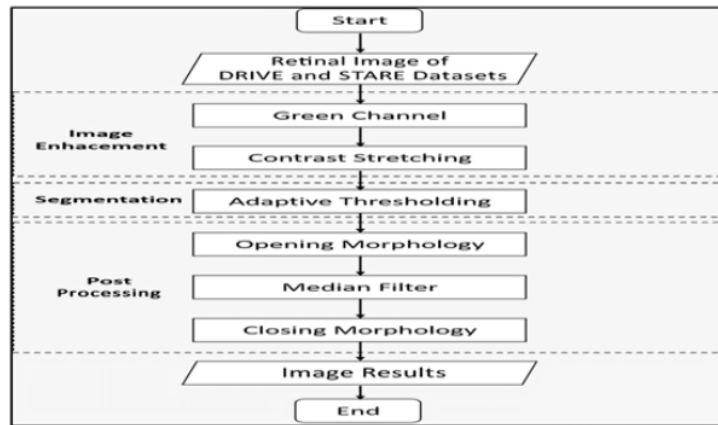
Start

Retinal Image of DRIVE and STARE Datasets

Image Enhacement

Green Channel

Contrast Stretching

Segmentation

Adaptive Thresholding

Post Processing

Opening Morphology

Median Filter

Closing Morphology

Image Results

End